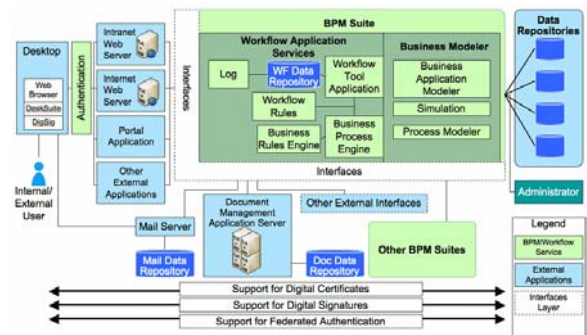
Desktop

Web Browser

DeskSuite

DigSig

Internal/ External User

Authentication

Intranet Web Server

Internet Web Server

Portal Application

Other External Applications

Interfaces

BPM Suite

Workflow Application Services

Log

WF Data Repository

Workflow Tool Application

Workflow Rules

Business Rules Engine

Business Process Engine

Business Modeler

Business Application Modeler

Simulation

Process Modeler

Interfaces

Data Repositories

Administrator

Mail Server

Mail Data Repository

Document Management Application Server

Doc Data Repository

Other External Interfaces

Other BPM Suites

Legend

BPM/Workflow Service

External Applications

Interfaces Layer

Support for Digital Certificates

Support for Digital Signatures

Support for Federated Authentication